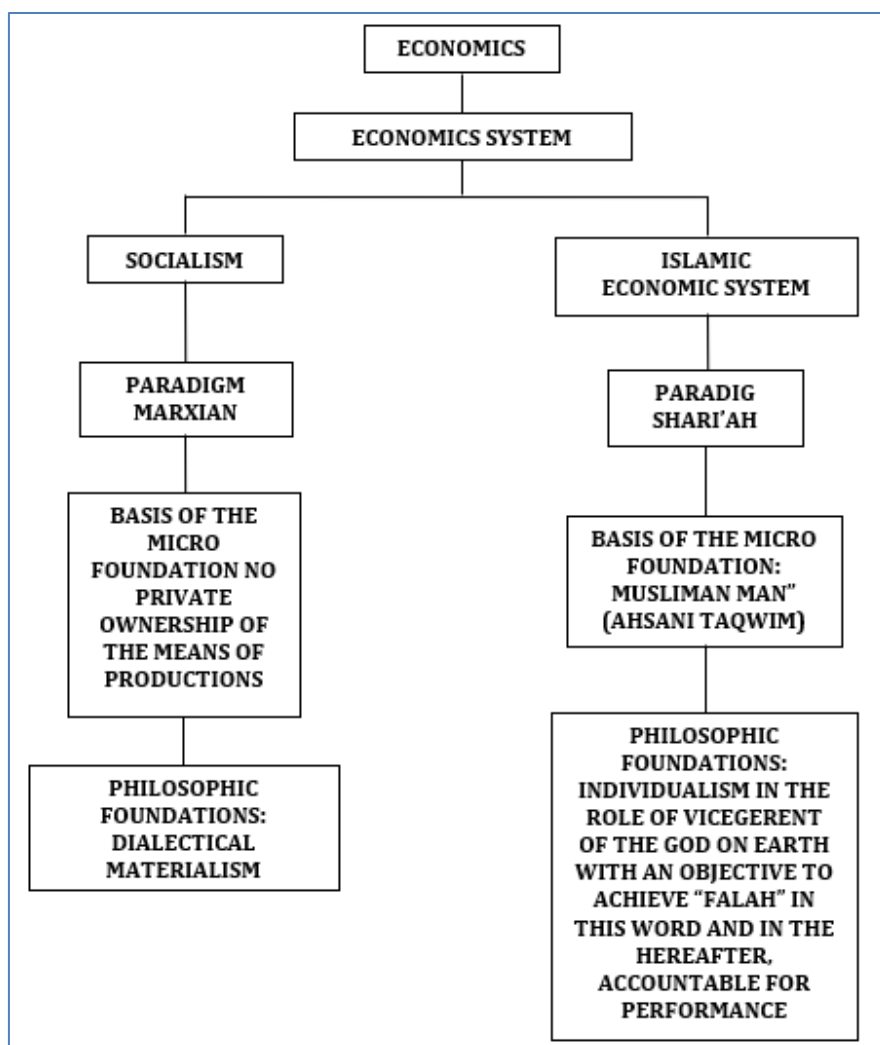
ECONOMICS

ECONOMICS SYSTEM

SOCIALISM

PARADIGM MARXIAN

BASIS OF THE MICRO FOUNDATION NO PRIVATE OWNERSHIP OF THE MEANS OF PRODUCTIONS

PHILOSOPHIC FOUNDATIONS: DIALECTICAL MATERIALISM

ISLAMIC ECONOMIC SYSTEM

PARADIG SHARI'AH

BASIS OF THE MICRO FOUNDATION: MUSLIMAN MAN" (AHSANI TAQWIM)

PHILOSOPHIC FOUNDATIONS: INDIVIDUALISM IN THE ROLE OF VICEGERENT OF THE GOD ON EARTH WITH AN OBJECTIVE TO ACHIEVE "FALAH" IN THIS WORD AND IN THE HEREAFTER, ACCOUNTABLE FOR PERFORMANCE